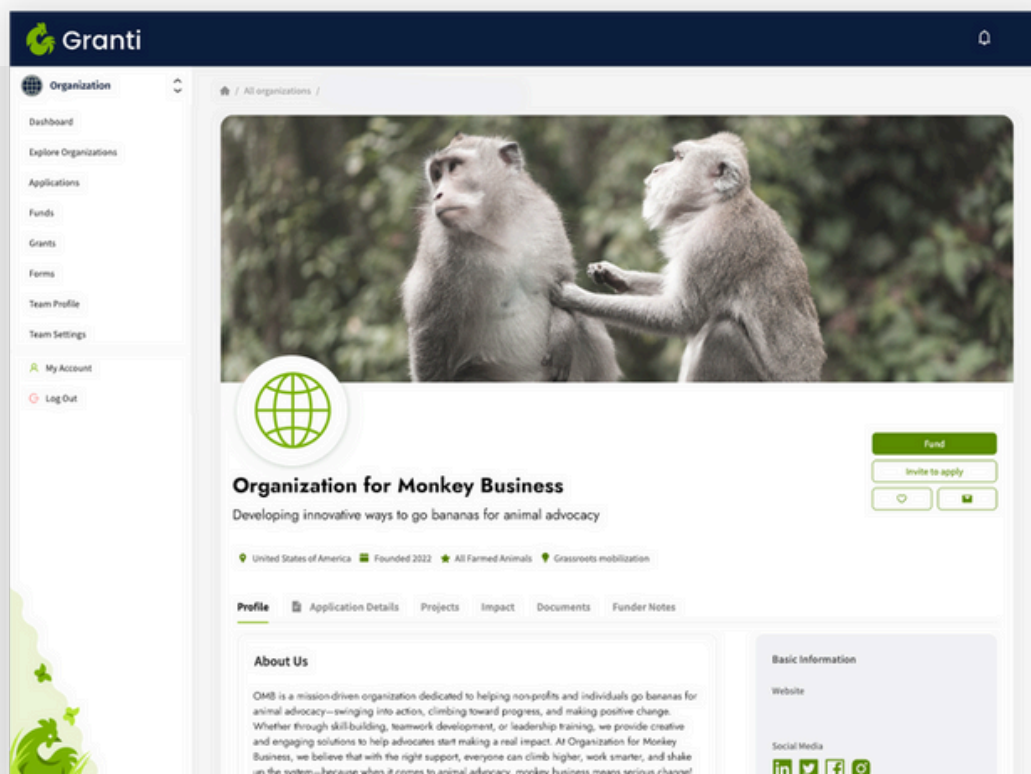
Granti

Organization

Dashboard

Explore Organizations

Applications

Funds

Grants

Forms

Team Profile

Team Settings

My Account

Log Out

/ All organizations /

Fund

Invite to apply

Organization for Monkey Business

Developing innovative ways to go bananas for animal advocacy

United States of America Founded 2022 All Farmed Animals Grassroots mobilization

Profile Application Details Projects Impact Documents Funder Notes

About Us

OMB is a mission-driven organization dedicated to helping non-profits and individuals go bananas for animal advocacy—swinging into action, climbing toward progress, and making positive change. Whether through skill-building, teamwork development, or leadership training, we provide creative and engaging solutions to help advocates start making a real impact. At Organization for Monkey Business, we believe that with the right support, everyone can climb higher, work smarter, and shake up the system—because when it comes to animal advocacy, monkey business means serious change!

Basic Information

Website

Social Media